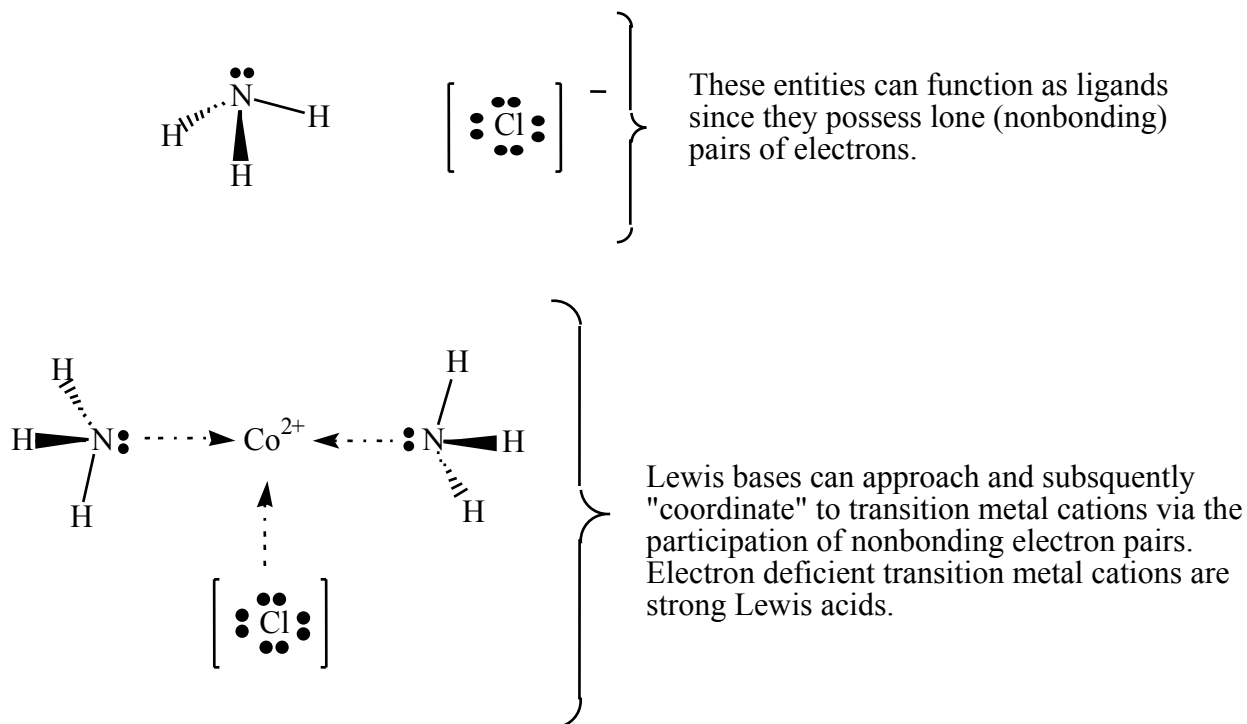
N H H H

[ Cl ] –

These entities can function as ligands since they possess lone (nonbonding) pairs of electrons.

H H N Co$^{2+}$ N H H H H

[ Cl ]

Lewis bases can approach and subsquently "coordinate" to transition metal cations via the participation of nonbonding electron pairs. Electron deficient transition metal cations are strong Lewis acids.